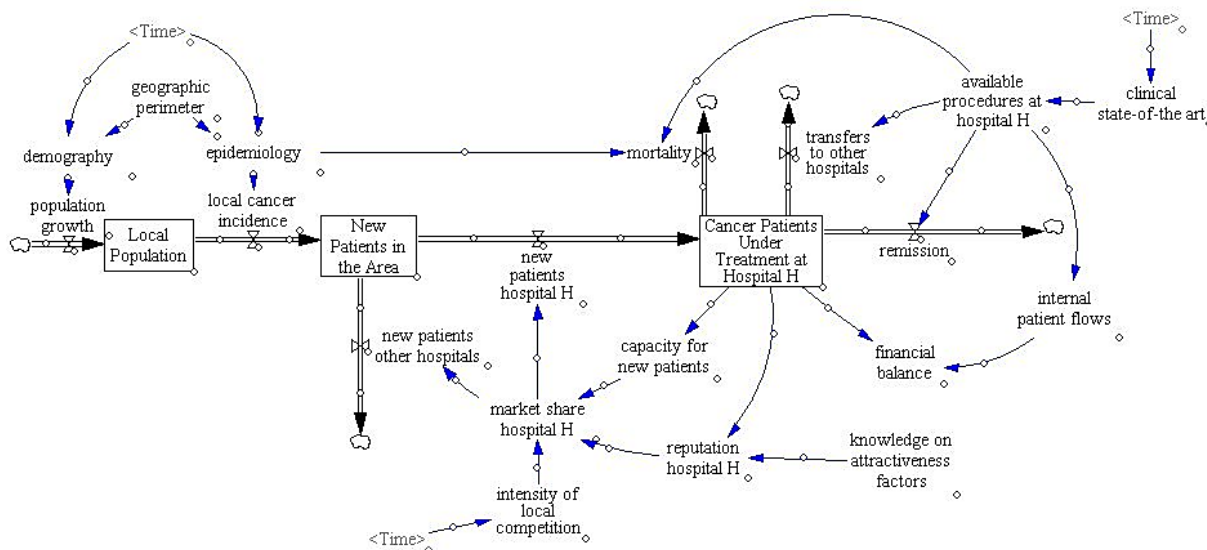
<Time>

geographic perimeter

demography

epidemiology

population growth

Local Population

local cancer incidence

New Patients in the Area

mortality

<Time>

available procedures at hospital H

clinical state-of-the art

transfers to other hospitals

Cancer Patients Under Treatment at Hospital H

remission

new patients hospital H

new patients other hospitals

capacity for new patients

internal patient flows

financial balance

market share hospital H

reputation hospital H

knowledge on attractiveness factors

intensity of local competition

<Time>